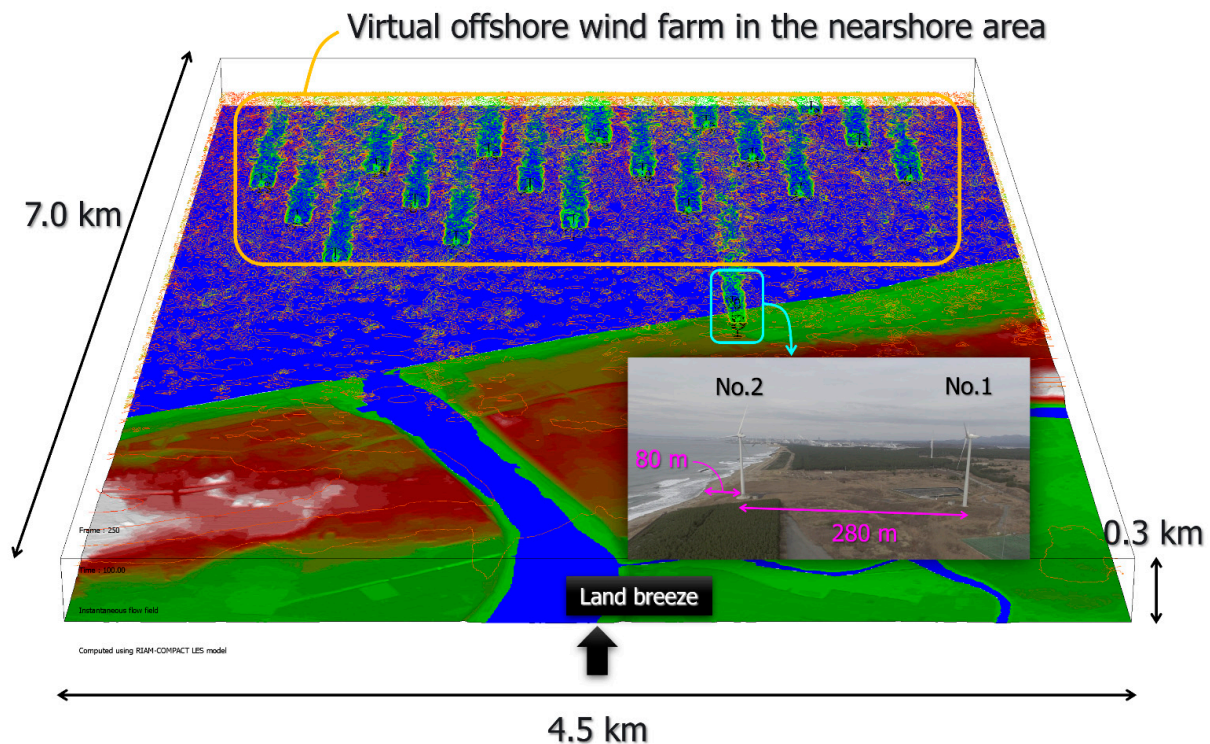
Virtual offshore wind farm in the nearshore area

7.0 km

No.2

No.1

80 m

280 m

0.3 km

Frame : 250

Time : 100.00

Instantaneous flow field

Land breeze

Computed using RIAM-COMPACT LES model

4.5 km